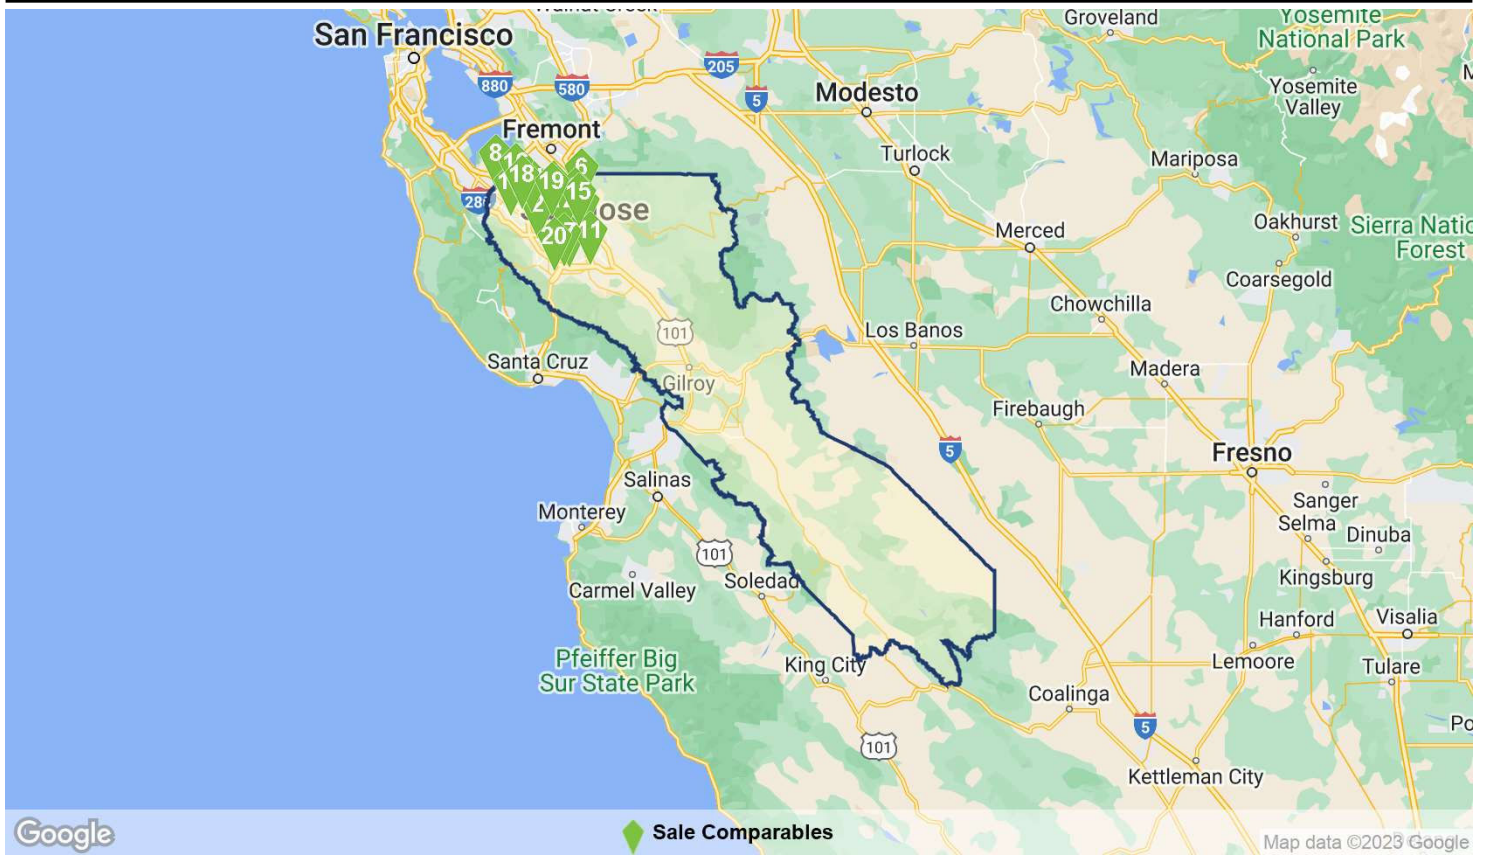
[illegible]

San Francisco

880

580

205

5

Modesto

Groveland

Yosemite National Park

Yosemite Valley

M

Fremont

Turlock

Mariposa

8

1

18

6

19

1

15

2

280

20

11

ose

Merced

Oakhurst

Sierra Natio Forest

Coarsegold

Chowchilla

101

Los Banos

Santa Cruz

Gilroy

Madera

Firebaugh

5

Fresno

Salinas

Monterey

Sanger

Selma

Dinuba

101

Carmel Valley

Soledad

Kingsburg

Hanford

Visalia

Pfeiffer Big Sur State Park

King City

Lemoore

Tulare

Coalinga

5

Po

101

Kettleman City

Google

Sale Comparables

Map data ©2023 Google